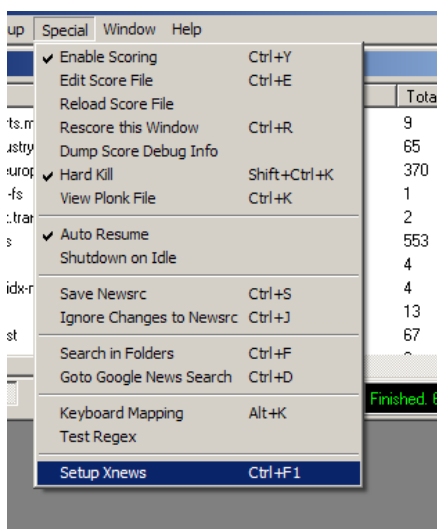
up Special Window Help

Enable Scoring Ctrl+Y
Edit Score File Ctrl+E
Reload Score File
Rescore this Window Ctrl+R
Dump Score Debug Info
Hard Kill Shift+Ctrl+K
View Plonk File Ctrl+K

Auto Resume
Shutdown on Idle

Save Newsrc Ctrl+S
Ignore Changes to Newsrc Ctrl+J

Search in Folders Ctrl+F
Goto Google News Search Ctrl+D

Keyboard Mapping Alt+K
Test Regex

Setup Xnews Ctrl+F1

Tota
rts.m 9
ustry 65
urop 370
-fs 1
:.trar 2
s 553
4
idx-r 4
13
st 67

Finished. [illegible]